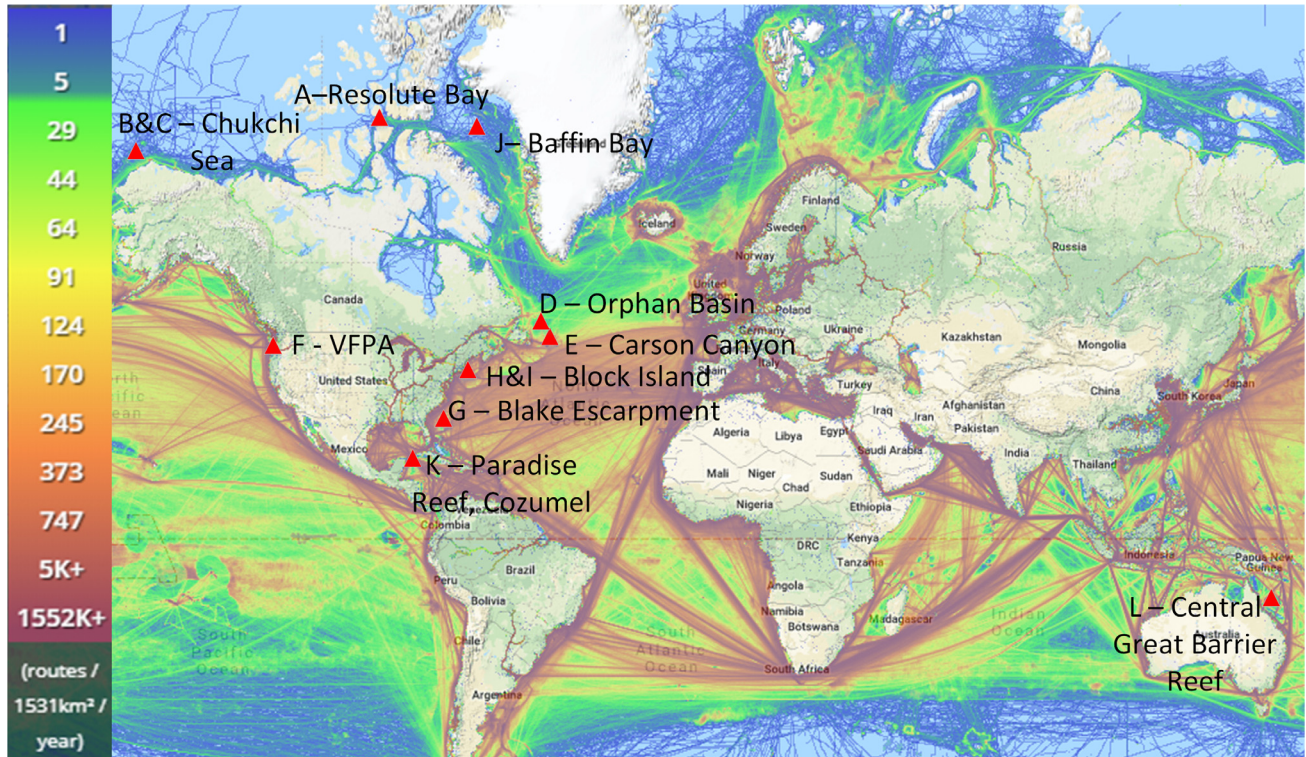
1
5
29
44
64
91
124
170
245
373
747
5K+
1552K+
(routes / 1531km² / year)

A–Resolute Bay
B&C – Chukchi Sea
J– Baffin Bay
D – Orphan Basin
E – Carson Canyon
F - VFPA
H&I – Block Island
G – Blake Escarpment
K – Paradise Reef, Cozumel
L – Central Great Barrier Reef

Finland
Sweden
Norway
Iceland
Russia
Canada
Poland
Germany
Ukraine
Kazakhstan
Mongolia
United States
Italy
Turkey
Japan
South Korea
Iraq
Iran
Afghanistan
Pakistan
Mexico
Algeria
Libya
Egypt
Saudi Arabia
India
Mali
Niger
Chad
Sudan
Thailand
Colombia
Nigeria
Ethiopia
Kenya
DRC
Tanzania
Indonesia
Papua New Guinea
Peru
Brazil
Angola
Bolivia
Namibia
Botswana
Madagascar
Chile
South Africa
Australia
Argentina
North Pacific Ocean
South Pacific Ocean
South Atlantic Ocean
Indian Ocean